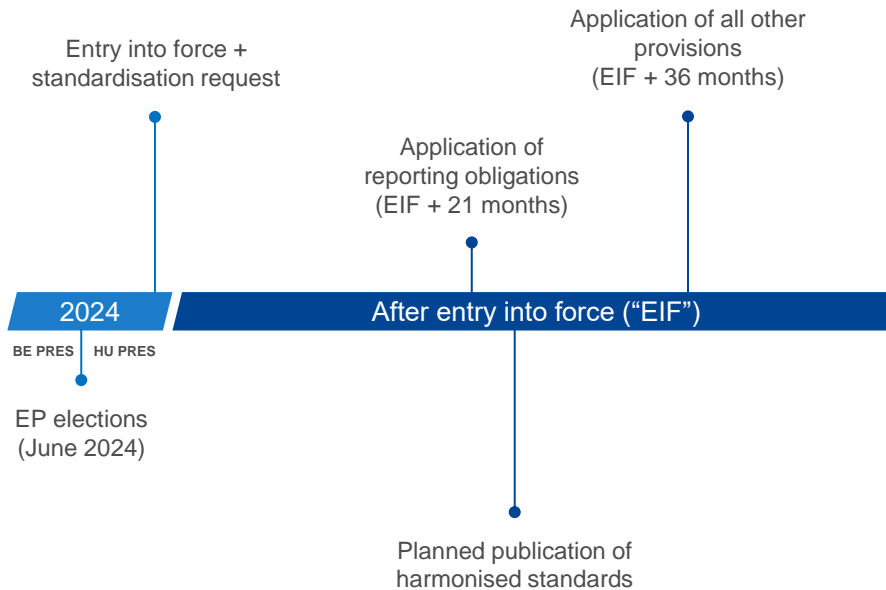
Entry into force + standardisation request

Application of all other provisions (EIF + 36 months)

Application of reporting obligations (EIF + 21 months)

2024

After entry into force (“EIF”)

BE PRES

HU PRES

EP elections (June 2024)

Planned publication of harmonised standards